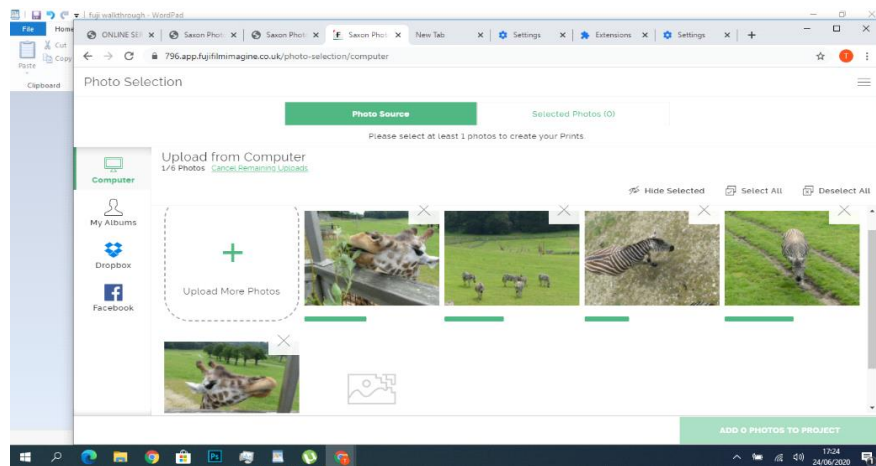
fuji walkthrough - WordPad
File Home
Cut
Copy
Paste
Clipboard

ONLINE SE × | Saxon Photo × | Saxon Photo × | Saxon Photo × | New Tab × | Settings × | Extensions × | Settings × | +

796.app.fujifilmimagine.co.uk/photo-selection/computer

Photo Selection

Photo Source | Selected Photos (0)

Please select at least 1 photos to create your Prints.

Computer
My Albums
Dropbox
Facebook

Upload from Computer
1/6 Photos Cancel Remaining Uploads

Hide Selected Select All Deselect All

+
Upload More Photos

ADD 0 PHOTOS TO PROJECT

17:24
24/06/2020